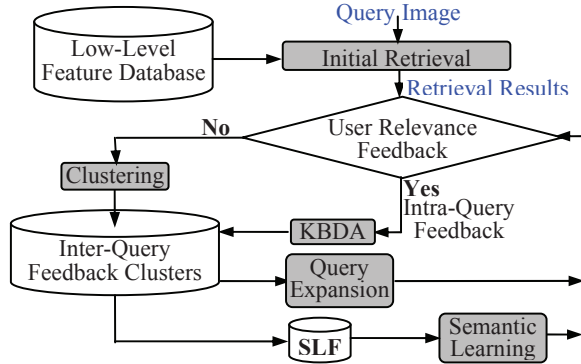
Query Image

Low-Level Feature Database

Initial Retrieval

Retrieval Results

No

User Relevance Feedback

Clustering

Yes

Intra-Query Feedback

KBDA

Inter-Query Feedback Clusters

Query Expansion

SLF

Semantic Learning